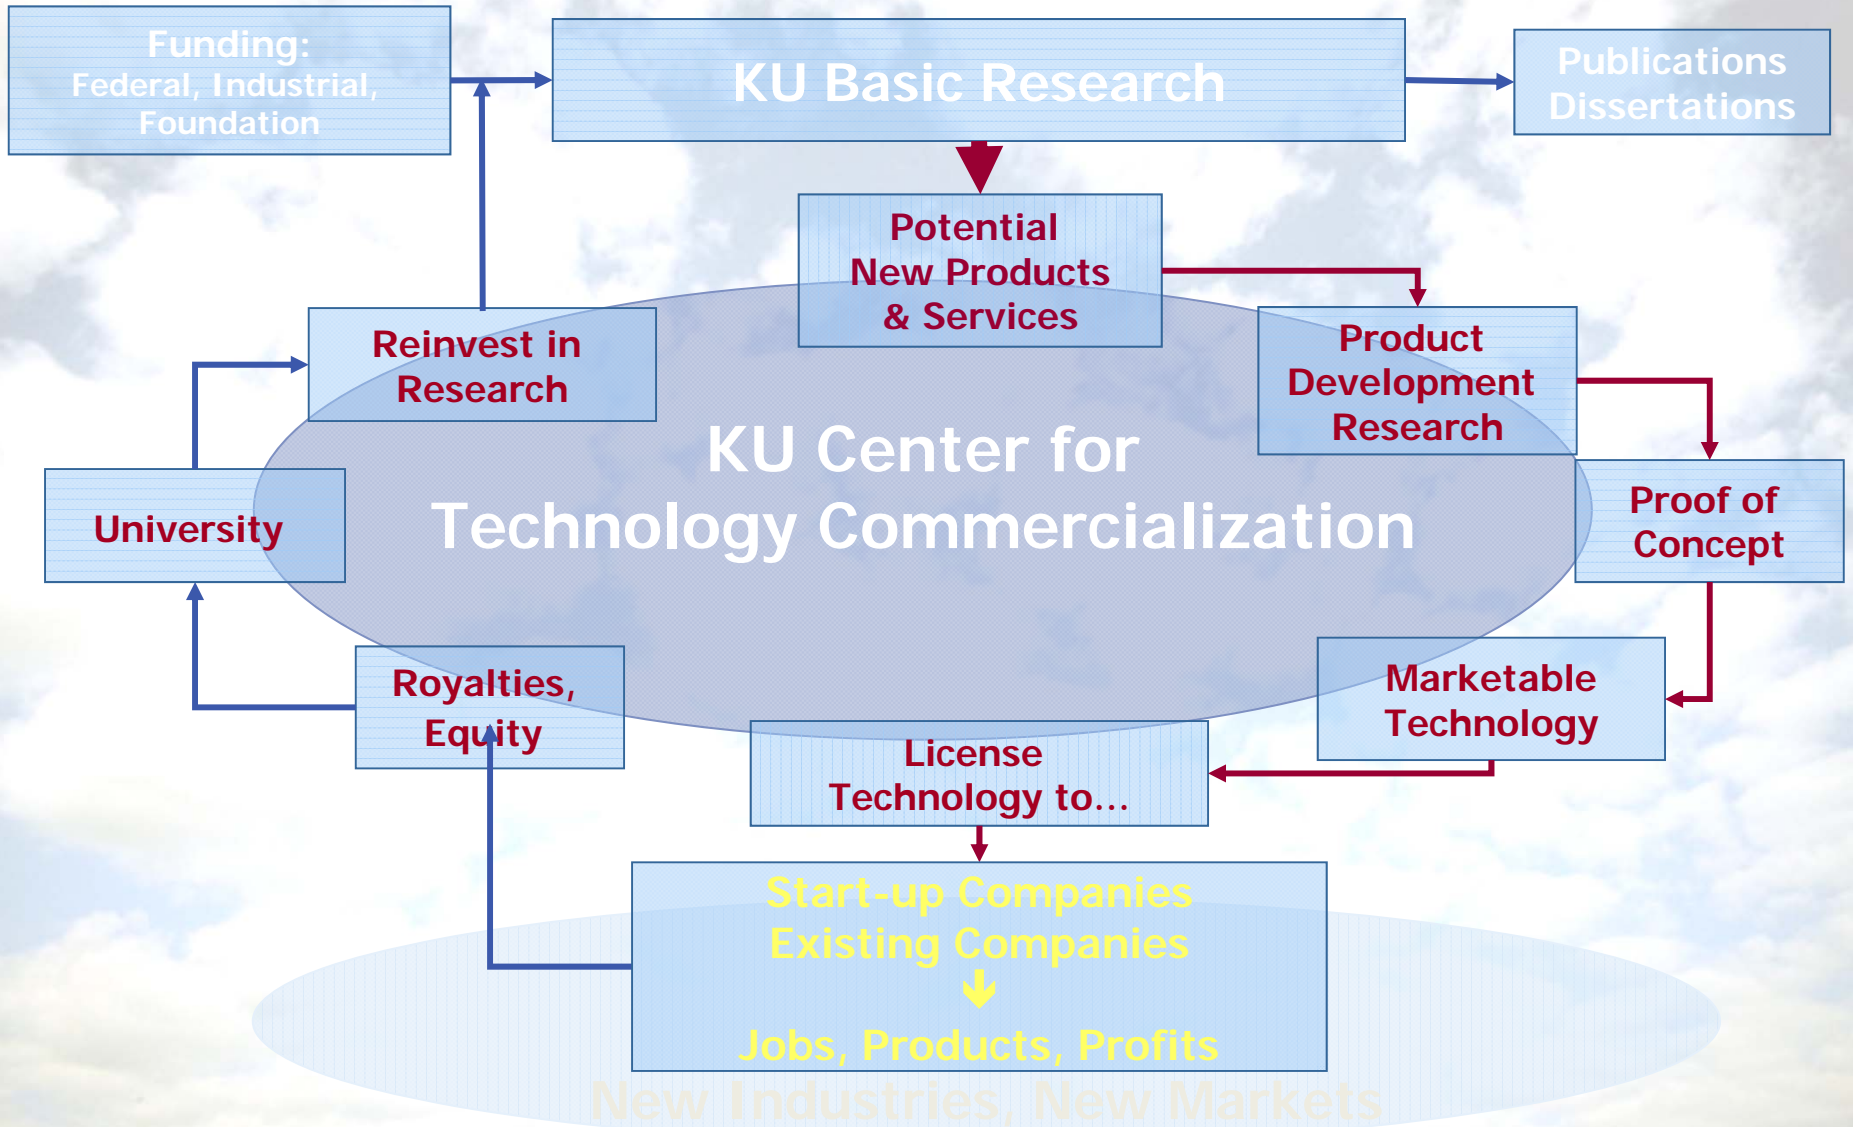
Funding:
Federal, Industrial, Foundation

KU Basic Research

Publications
Dissertations

Potential
New Products
& Services

Reinvest in Research

Product Development Research

KU Center for
Technology Commercialization

University

Proof of Concept

Royalties, Equity

Marketable Technology

License
Technology to…

Start-up Companies
Existing Companies

Jobs, Products, Profits

New Industries, New Markets